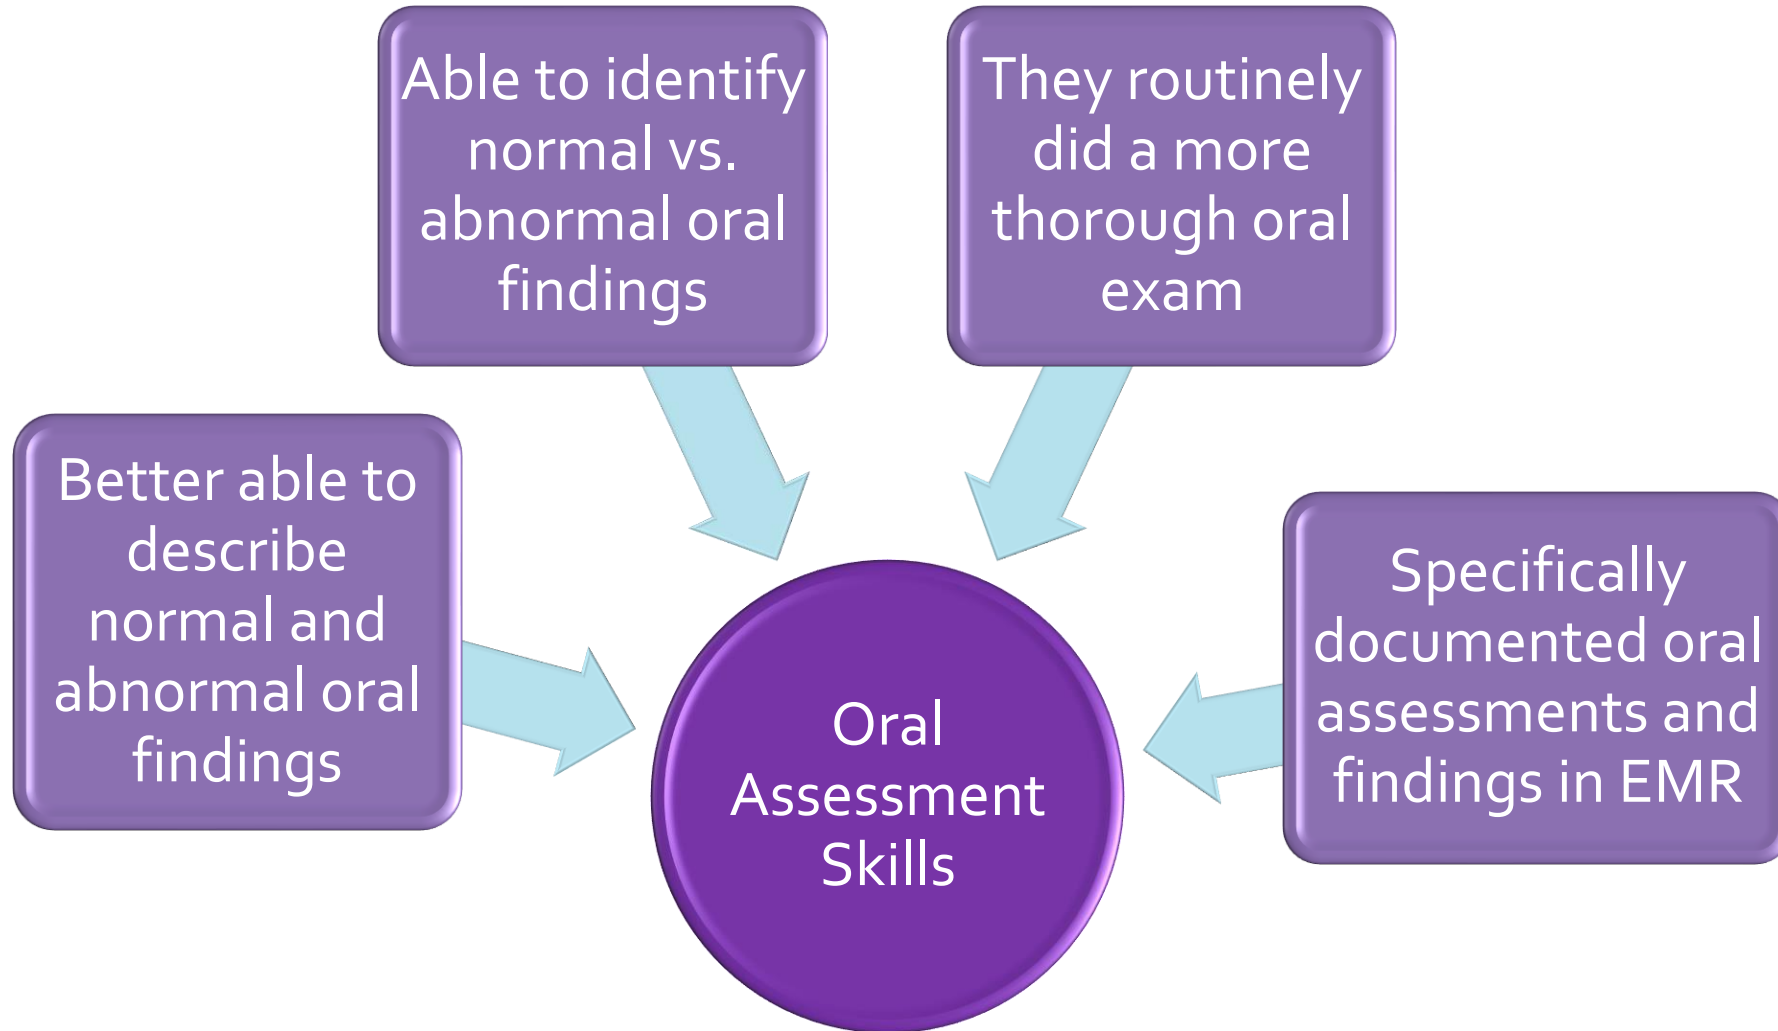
Able to identify normal vs. abnormal oral findings

They routinely did a more thorough oral exam

Better able to describe normal and abnormal oral findings

Oral Assessment Skills

Specifically documented oral assessments and findings in EMR